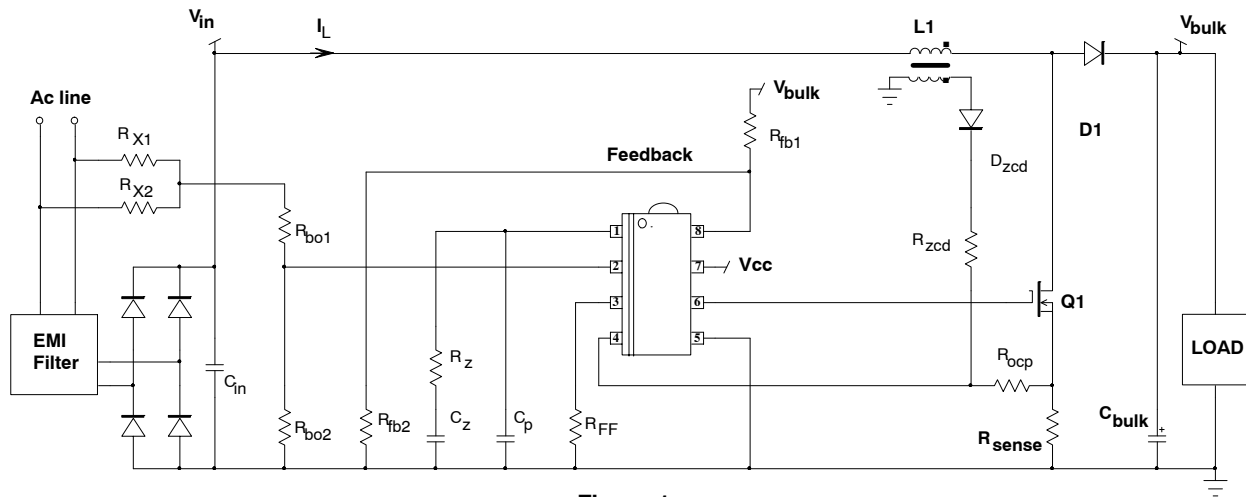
$V_{in}$

$I_L$

L1

$V_{bulk}$

Ac line

$V_{bulk}$

$R_{X1}$

$R_{fb1}$

D1

Feedback

$R_{X2}$

$D_{zcd}$

$R_{bo1}$

1

8

$R_{zcd}$

2

7

Vcc

3

6

Q1

EMI Filter

4

5

LOAD

$R_{ocp}$

$R_z$

$C_{in}$

$C_p$

$C_z$

$C_{bulk}$

$R_{bo2}$

$R_{fb2}$

$R_{FF}$

$R_{sense}$

+

Figure 1